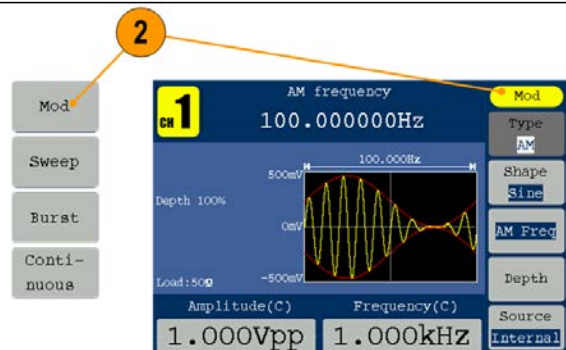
2

Mod

Sweep

Burst

Continuous

CH 1

AM frequency

100.000000Hz

Depth 100%

Load:50Ω

100.000Hz

500mV

0mV

-500mV

Amplitude(C)

1.000Vpp

Frequency(C)

1.000kHz

Mod

Type
AM

Shape
Sine

AM Freq

Depth

Source
Internal